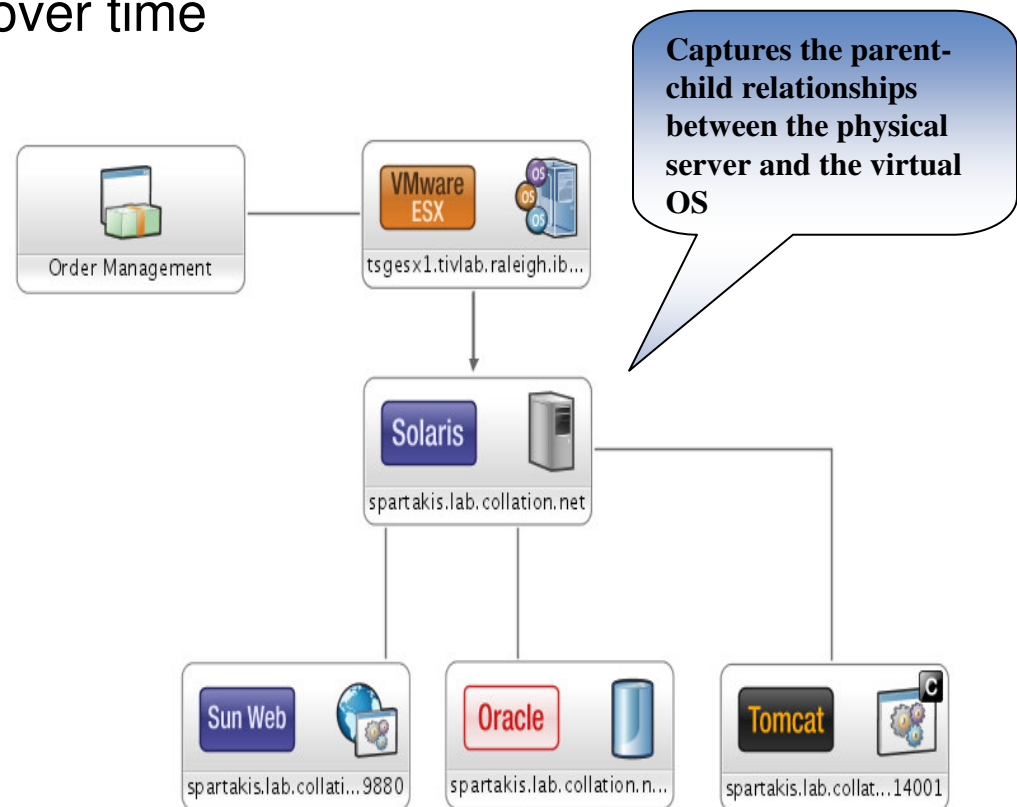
over time

Captures the parent-child relationships between the physical server and the virtual OS

Order Management

VMware ESX
OS
OS
OS
tsgesx1.tivlab.raleigh.ib...

Solaris
spartakis.lab.collation.net

Sun Web
spartakis.lab.collati...9880

Oracle
spartakis.lab.collation.n...

Tomcat
C
spartakis.lab.collat...14001